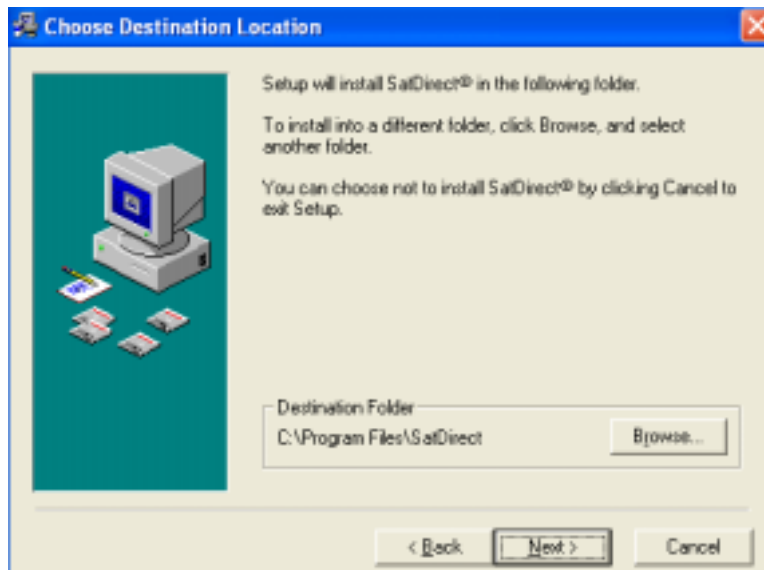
Choose Destination Location

Setup will install SatDirect® in the following folder.

To install into a different folder, click Browse, and select another folder.

You can choose not to install SatDirect® by clicking Cancel to exit Setup.

Destination Folder

C:\Program Files\SatDirect

Browse...

< Back

Next >

Cancel